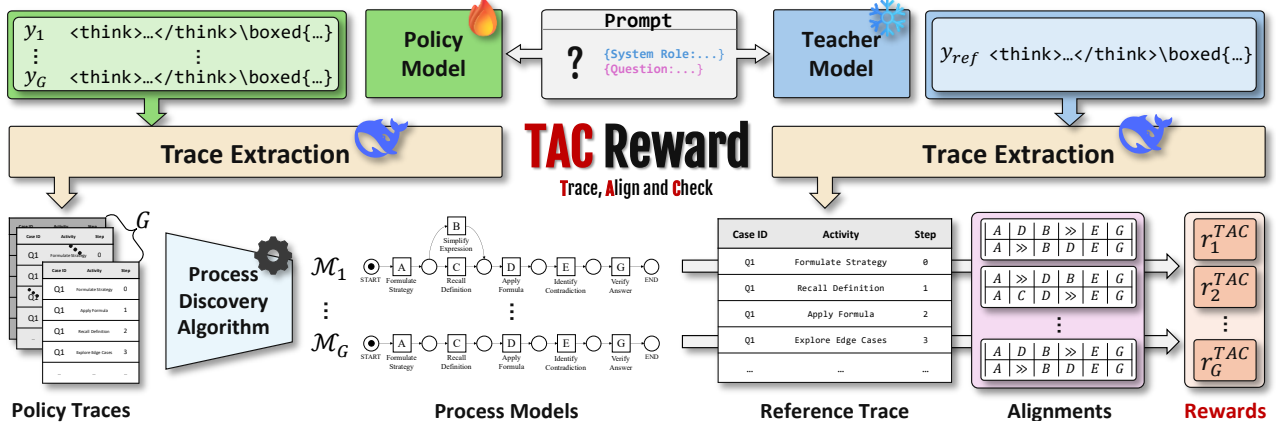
$y_1$ <think>…</think>\boxed{…}
⋮ ⋮
$y_G$ <think>…</think>\boxed{…}

Policy Model

Prompt
?
{System Role:...}
{Question:...}

Teacher Model

$y_{ref}$ <think>…</think>\boxed{…}

Trace Extraction

TAC Reward
Trace, Align and Check

Trace Extraction

$G$

| Case ID | Activity | Step |
|---|---|---|
| Q1 | Formulate Strategy | 0 |
| Q1 | Apply Formula | 1 |
| Q1 | Recall Definition | 2 |
| Q1 | Explore Edge Cases | 3 |
| ... | ... | ... |

Process Discovery Algorithm

$\mathcal{M}_1$
⋮
$\mathcal{M}_G$

START A Formulate Strategy B Simplify Expression C Recall Definition D Apply Formula E Identify Contradiction G Verify Answer END

START A Formulate Strategy C Recall Definition D Apply Formula E Identify Contradiction G Verify Answer END

| Case ID | Activity | Step |
|---|---|---|
| Q1 | Formulate Strategy | 0 |
| Q1 | Recall Definition | 1 |
| Q1 | Apply Formula | 2 |
| Q1 | Explore Edge Cases | 3 |
| ... | ... | ... |

| A | D | B | ≫ | E | G |
|---|---|---|---|---|---|
| A | ≫ | B | D | E | G |

| A | ≫ | B | D | E | G |
|---|---|---|---|---|---|
| A | C | D | B | E | G |

⋮

| A | D | B | ≫ | E | G |
|---|---|---|---|---|---|
| A | ≫ | B | D | E | G |

$r_1^{TAC}$
$r_2^{TAC}$
⋮
$r_G^{TAC}$

Policy Traces
Process Models
Reference Trace
Alignments
Rewards